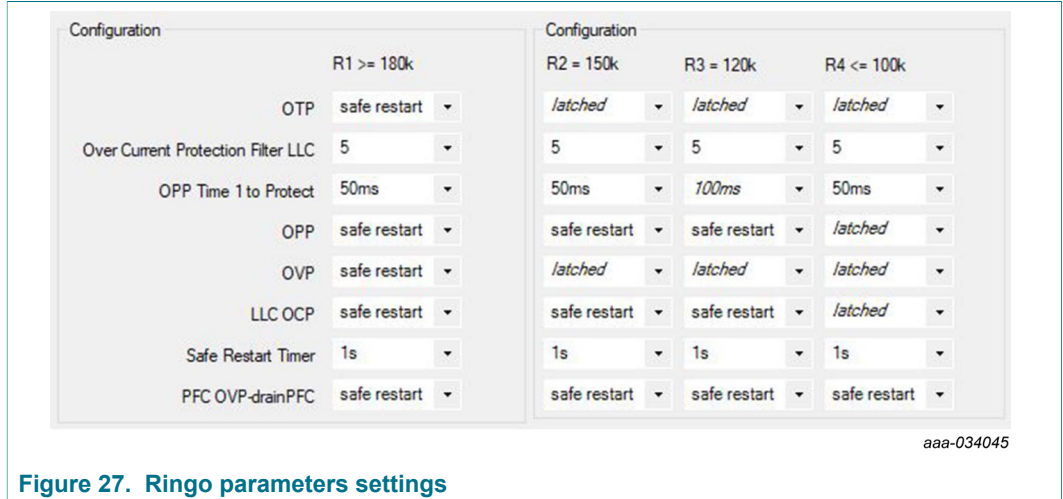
Configuration

| | R1 >= 180k |
|---|---|
| OTP | safe restart |
| Over Current Protection Filter LLC | 5 |
| OPP Time 1 to Protect | 50ms |
| OPP | safe restart |
| OVP | safe restart |
| LLC OCP | safe restart |
| Safe Restart Timer | 1s |
| PFC OVP-drainPFC | safe restart |

Configuration

| R2 = 150k | R3 = 120k | R4 <= 100k |
|---|---|---|
| latched | latched | latched |
| 5 | 5 | 5 |
| 50ms | 100ms | 50ms |
| safe restart | safe restart | latched |
| latched | latched | latched |
| safe restart | safe restart | latched |
| 1s | 1s | 1s |
| safe restart | safe restart | safe restart |

aaa-034045

Figure 27. Ringo parameters settings